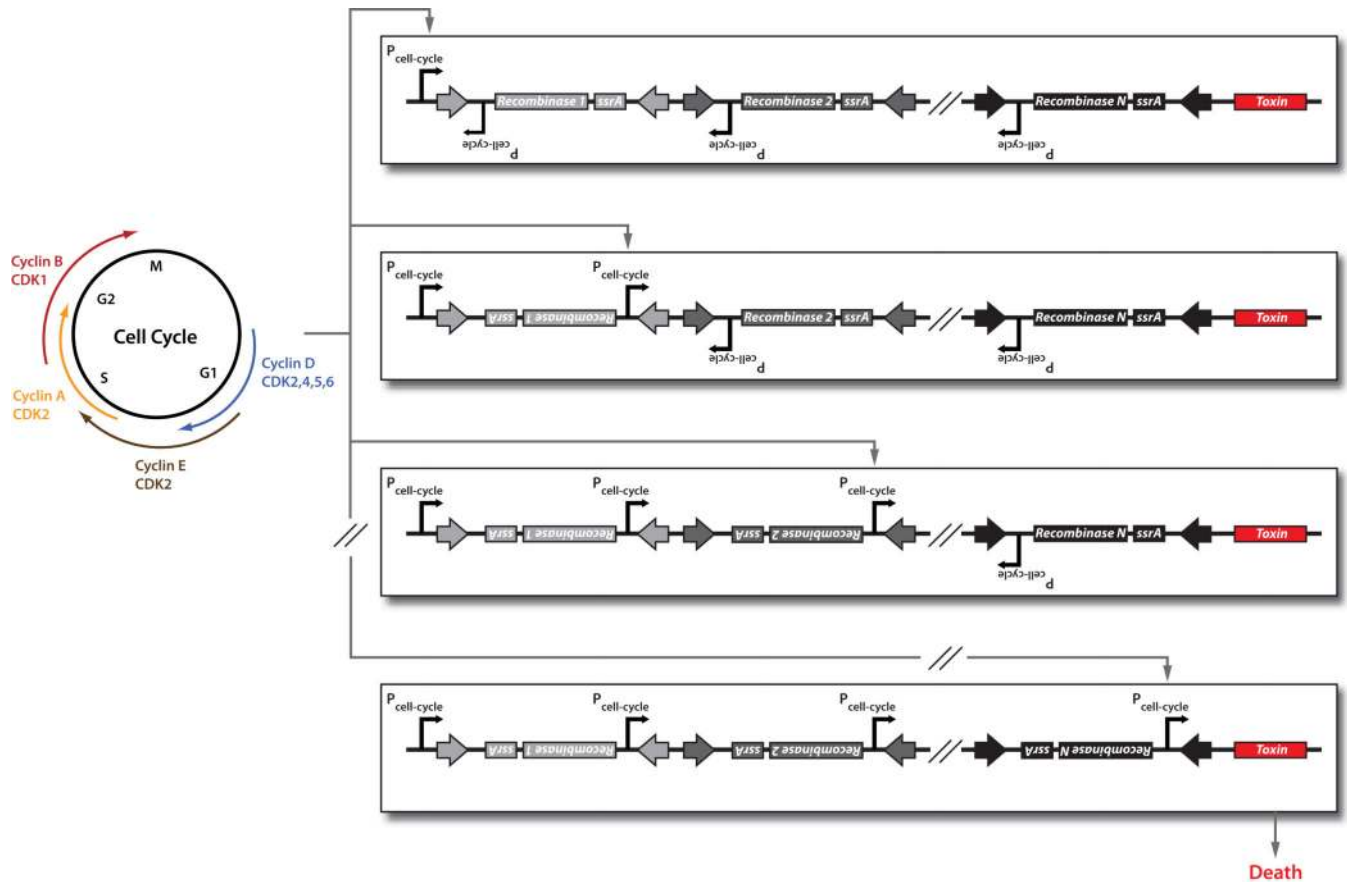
Cyclin B
CDK1

M

G2

Cell Cycle

S

G1

Cyclin A
CDK2

Cyclin D
CDK2,4,5,6

Cyclin E
CDK2

$P_{cell-cycle}$ Recombinase 1 ssrA $P_{cell-cycle}$ Recombinase 2 ssrA $P_{cell-cycle}$ Recombinase N ssrA $P_{cell-cycle}$ Toxin

$P_{cell-cycle}$ ssrA Recombinase 1 $P_{cell-cycle}$ Recombinase 2 ssrA $P_{cell-cycle}$ Recombinase N ssrA $P_{cell-cycle}$ Toxin

$P_{cell-cycle}$ ssrA Recombinase 1 $P_{cell-cycle}$ ssrA Recombinase 2 $P_{cell-cycle}$ Recombinase N ssrA $P_{cell-cycle}$ Toxin

$P_{cell-cycle}$ ssrA Recombinase 1 $P_{cell-cycle}$ ssrA Recombinase 2 $P_{cell-cycle}$ ssrA Recombinase N $P_{cell-cycle}$ Toxin

Death